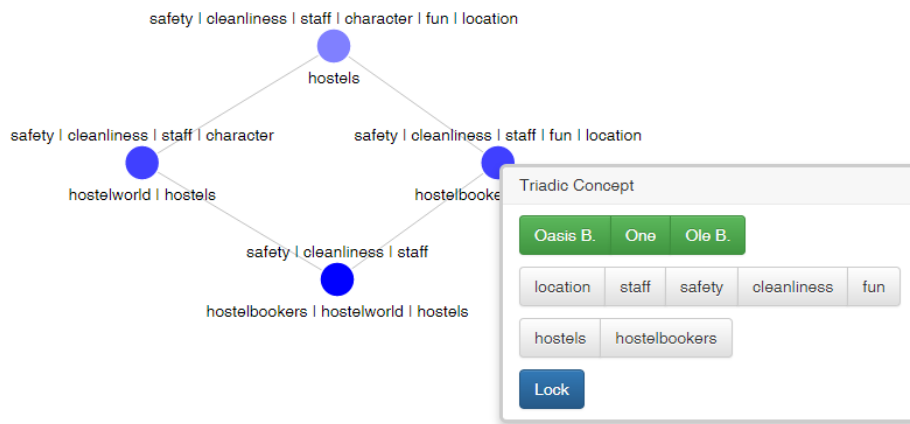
safety | cleanliness | staff | character | fun | location

hostels

safety | cleanliness | staff | character

hostelworld | hostels

safety | cleanliness | staff | fun | location

hostelbooke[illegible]

safety | cleanliness | staff

hostelbookers | hostelworld | hostels

Triadic Concept

Oasis B. One Ole B.

location staff safety cleanliness fun

hostels hostelbookers

Lock